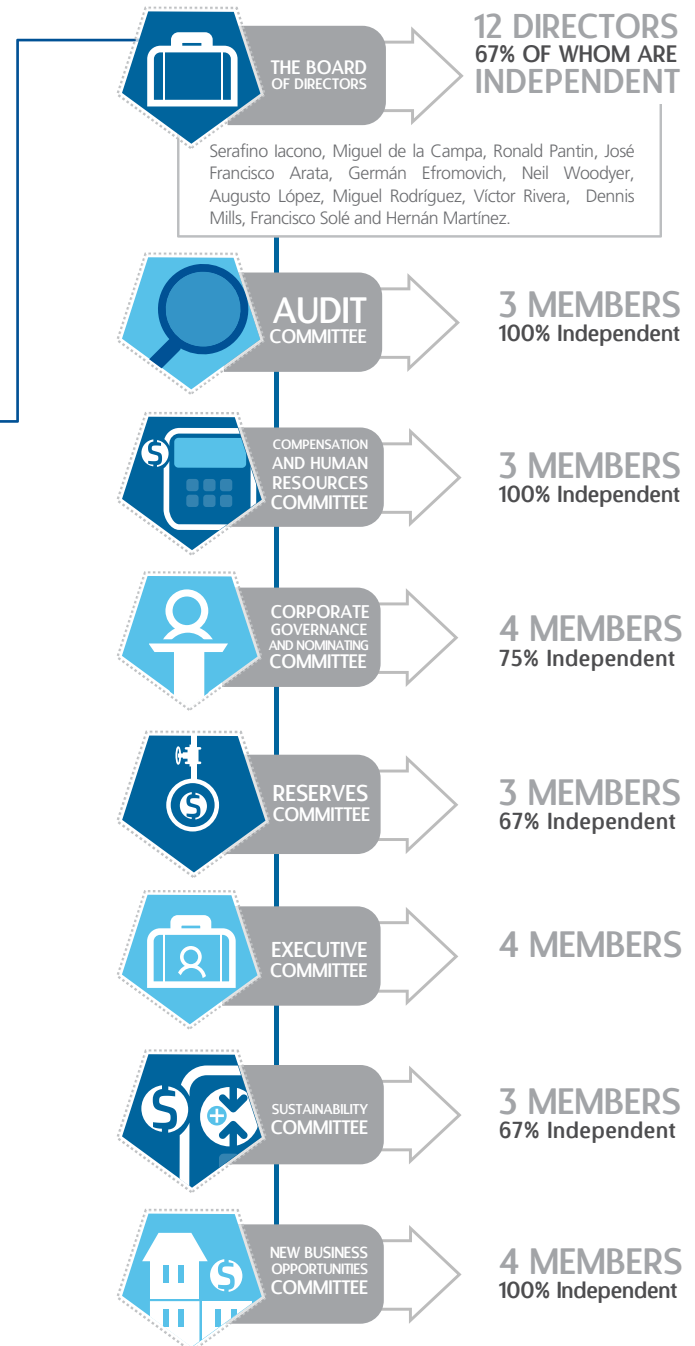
THE BOARD OF DIRECTORS

12 DIRECTORS
67% OF WHOM ARE
INDEPENDENT

Serafino Iacono, Miguel de la Campa, Ronald Pantin, José Francisco Arata, Germán Efromovich, Neil Woodyer, Augusto López, Miguel Rodríguez, Víctor Rivera, Dennis Mills, Francisco Solé and Hernán Martínez.

AUDIT COMMITTEE

3 MEMBERS
100% Independent

COMPENSATION AND HUMAN RESOURCES COMMITTEE

3 MEMBERS
100% Independent

CORPORATE GOVERNANCE AND NOMINATING COMMITTEE

4 MEMBERS
75% Independent

RESERVES COMMITTEE

3 MEMBERS
67% Independent

EXECUTIVE COMMITTEE

4 MEMBERS

SUSTAINABILITY COMMITTEE

3 MEMBERS
67% Independent

NEW BUSINESS OPPORTUNITIES COMMITTEE

4 MEMBERS
100% Independent